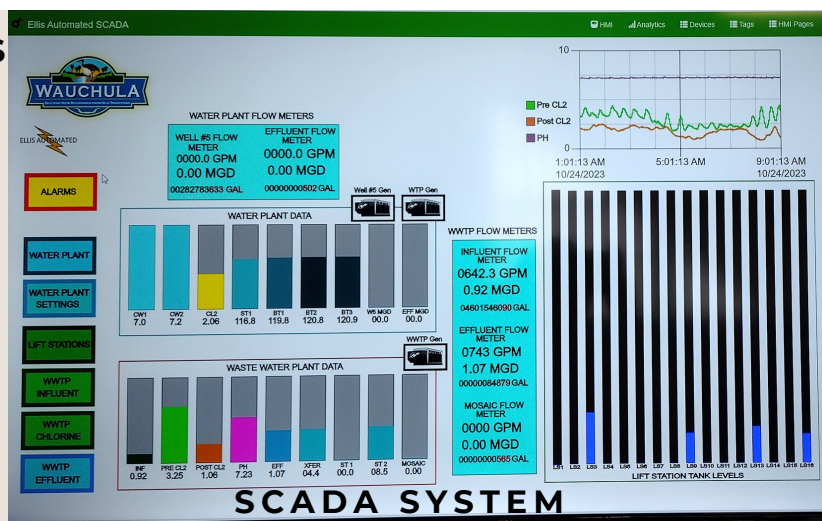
Ellis Automated SCADA

HMI Analytics Devices Tags HMI Pages

WAUCHULA

ELLIS AUTOMATED

ALARMS

WATER PLANT

WATER PLANT SETTINGS

LIFT STATIONS

WWTP INFLUENT

WWTP CHLORINE

WWTP EFFLUENT

WATER PLANT FLOW METERS

WELL #5 FLOW METER
0000.0 GPM
0.00 MGD
00282783633 GAL

EFFLUENT FLOW METER
0000.0 GPM
0.00 MGD
00000000502 GAL

Well #5 Gen

WTP Gen

WATER PLANT DATA

| CW1 | CW2 | CL2 | ST1 | BT1 | BT2 | BT3 | W5 MGD | EFF MGD |
|---|---|---|---|---|---|---|---|---|
| 7.0 | 7.2 | 2.06 | 116.8 | 119.8 | 120.8 | 120.9 | 00.0 | 00.0 |

WWTP Gen

WASTE WATER PLANT DATA

| INF | PRE CL2 | POST CL2 | PH | EFF | XFER | ST 1 | ST 2 | MOSAIC |
|---|---|---|---|---|---|---|---|---|
| 0.92 | 3.25 | 1.06 | 7.23 | 1.07 | 04.4 | 00.0 | 08.5 | 0.00 |

WWTP FLOW METERS

INFLUENT FLOW METER
0642.3 GPM
0.92 MGD
04801546090 GAL

EFFLUENT FLOW METER
0743 GPM
1.07 MGD
00000084879 GAL

MOSAIC FLOW METER
0000 GPM
0.00 MGD
00000000565 GAL

10
0
Pre CL2
Post CL2
PH
1:01:13 AM 10/24/2023
5:01:13 AM
9:01:13 AM 10/24/2023

LS1 LS2 LS3 LS4 LS5 LS6 LS7 LS8 LS9 LS10 LS11 LS12 LS13 LS14 LS15 LS16
LIFT STATION TANK LEVELS

SCADA SYSTEM